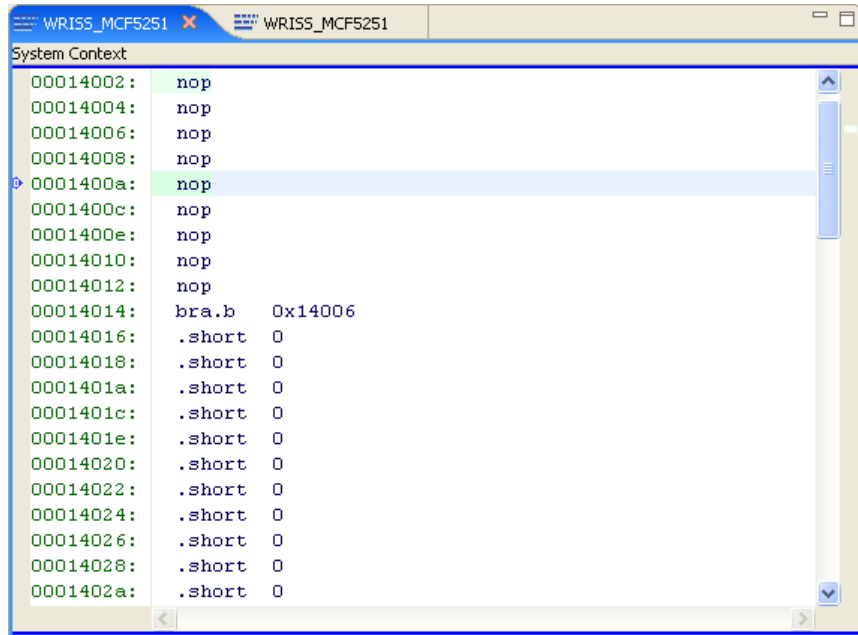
WRISS_MCF5251 ✕ WRISS_MCF5251

System Context

| | |
|---|---|
| 00014002: | nop |
| 00014004: | nop |
| 00014006: | nop |
| 00014008: | nop |
| 0001400a: | nop |
| 0001400c: | nop |
| 0001400e: | nop |
| 00014010: | nop |
| 00014012: | nop |
| 00014014: | bra.b 0x14006 |
| 00014016: | .short 0 |
| 00014018: | .short 0 |
| 0001401a: | .short 0 |
| 0001401c: | .short 0 |
| 0001401e: | .short 0 |
| 00014020: | .short 0 |
| 00014022: | .short 0 |
| 00014024: | .short 0 |
| 00014026: | .short 0 |
| 00014028: | .short 0 |
| 0001402a: | .short 0 |